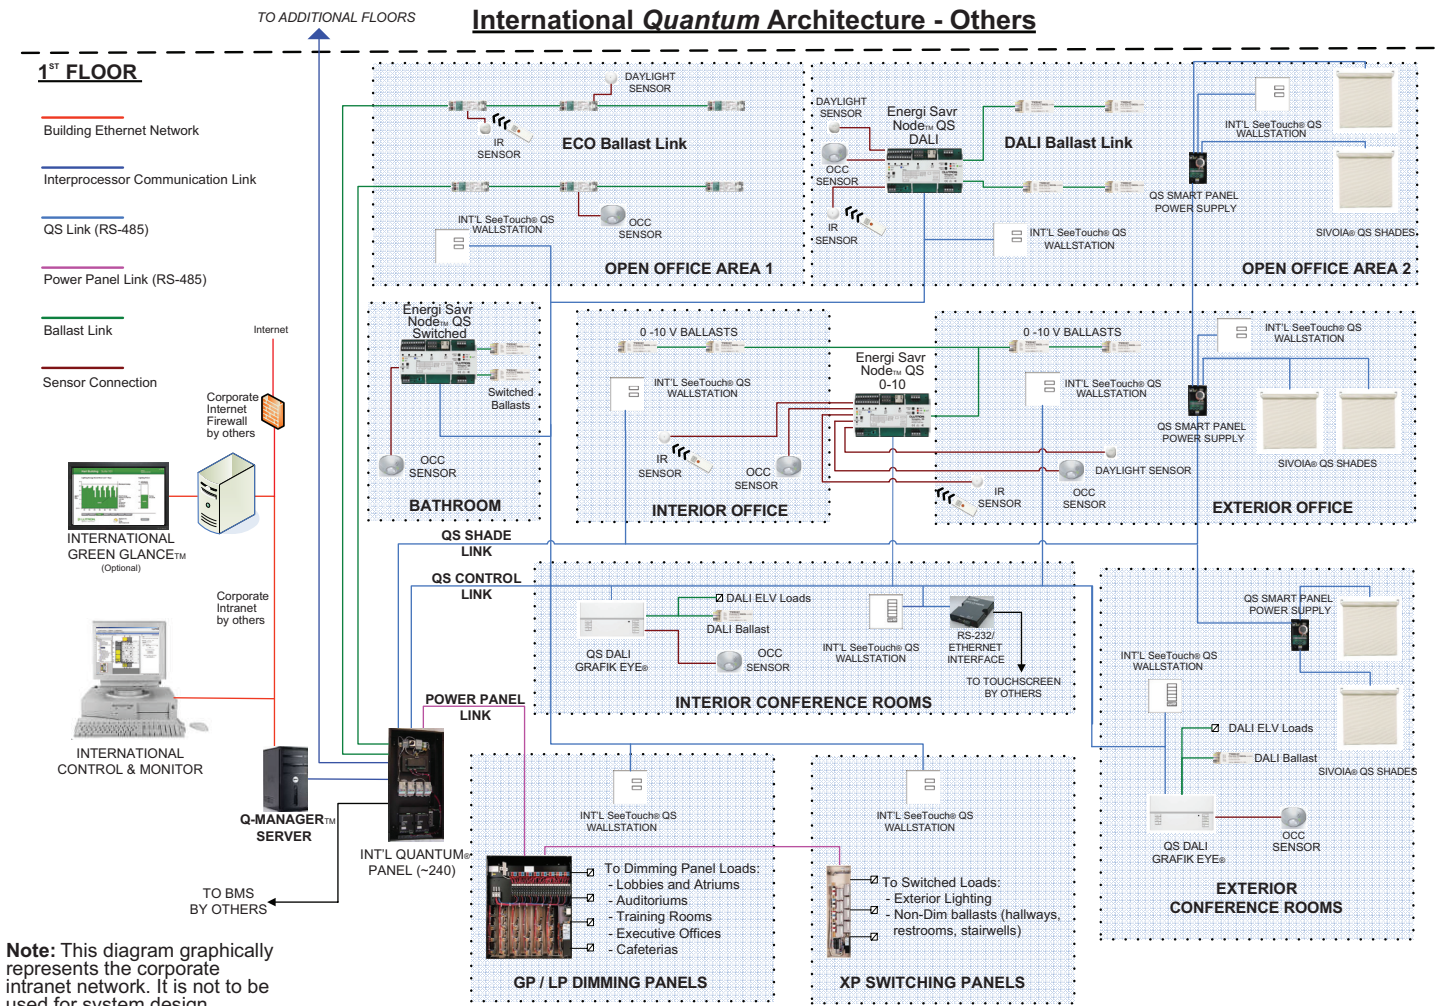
TO ADDITIONAL FLOORS

International Quantum Architecture - Others

1$^{ST}$ FLOOR

Building Ethernet Network
Interprocessor Communication Link
QS Link (RS-485)
Power Panel Link (RS-485)
Ballast Link
Sensor Connection

Internet
Corporate Internet Firewall by others

INTERNATIONAL GREEN GLANCE™ (Optional)

Corporate Intranet by others

INTERNATIONAL CONTROL & MONITOR

Q-MANAGER™ SERVER

TO BMS BY OTHERS

Note: This diagram graphically represents the corporate intranet network. It is not to be used for system design.

DAYLIGHT SENSOR
IR SENSOR
ECO Ballast Link
INT'L SeeTouch® QS WALLSTATION
OCC SENSOR
OPEN OFFICE AREA 1

DAYLIGHT SENSOR
Energi Savr Node™ QS DALI
OCC SENSOR
IR SENSOR
DALI Ballast Link
INT'L SeeTouch® QS WALLSTATION
QS SMART PANEL POWER SUPPLY
INT'L SeeTouch® QS WALLSTATION
SIVOIA® QS SHADES
OPEN OFFICE AREA 2

Energi Savr Node™ QS Switched
Switched Ballasts
OCC SENSOR
BATHROOM

0 -10 V BALLASTS
Energi Savr Node™ QS 0-10
INT'L SeeTouch® QS WALLSTATION
IR SENSOR
OCC SENSOR
INTERIOR OFFICE

0 -10 V BALLASTS
INT'L SeeTouch® QS WALLSTATION
INT'L SeeTouch® QS WALLSTATION
QS SMART PANEL POWER SUPPLY
SIVOIA® QS SHADES
DAYLIGHT SENSOR
IR SENSOR
OCC SENSOR
EXTERIOR OFFICE

QS SHADE LINK
QS CONTROL LINK
POWER PANEL LINK

DALI ELV Loads
DALI Ballast
QS DALI GRAFIK EYE®
OCC SENSOR
INT'L SeeTouch® QS WALLSTATION
RS-232/ ETHERNET INTERFACE
TO TOUCHSCREEN BY OTHERS
INTERIOR CONFERENCE ROOMS

QS SMART PANEL POWER SUPPLY
INT'L SeeTouch® QS WALLSTATION
DALI ELV Loads
DALI Ballast
SIVOIA® QS SHADES
QS DALI GRAFIK EYE®
OCC SENSOR
EXTERIOR CONFERENCE ROOMS

INT'L QUANTUM® PANEL (~240)

INT'L SeeTouch® QS WALLSTATION
To Dimming Panel Loads:
- Lobbies and Atriums
- Auditoriums
- Training Rooms
- Executive Offices
- Cafeterias
GP / LP DIMMING PANELS

INT'L SeeTouch® QS WALLSTATION
To Switched Loads:
- Exterior Lighting
- Non-Dim ballasts (hallways, restrooms, stairwells)
XP SWITCHING PANELS